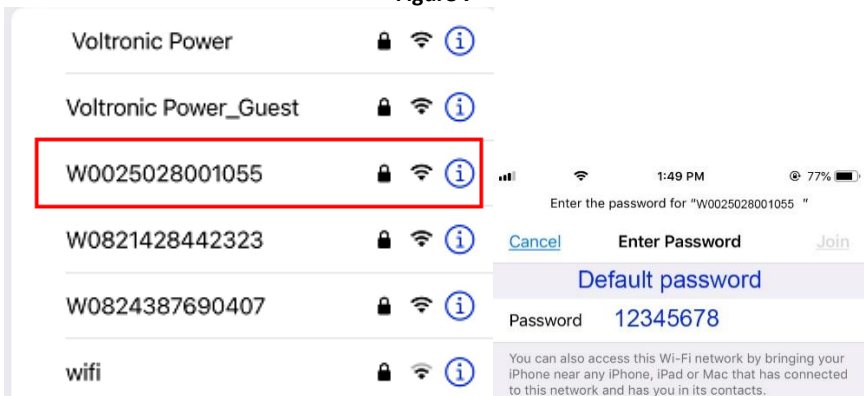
Voltronic Power
Voltronic Power_Guest
W0025028001055
W0821428442323
W0824387690407
wifi

1:49 PM
77%
Enter the password for "W0025028001055 "
Cancel
Enter Password
Join
Default password
Password 12345678
You can also access this Wi-Fi network by bringing your iPhone near any iPhone, iPad or Mac that has connected to this network and has you in its contacts.